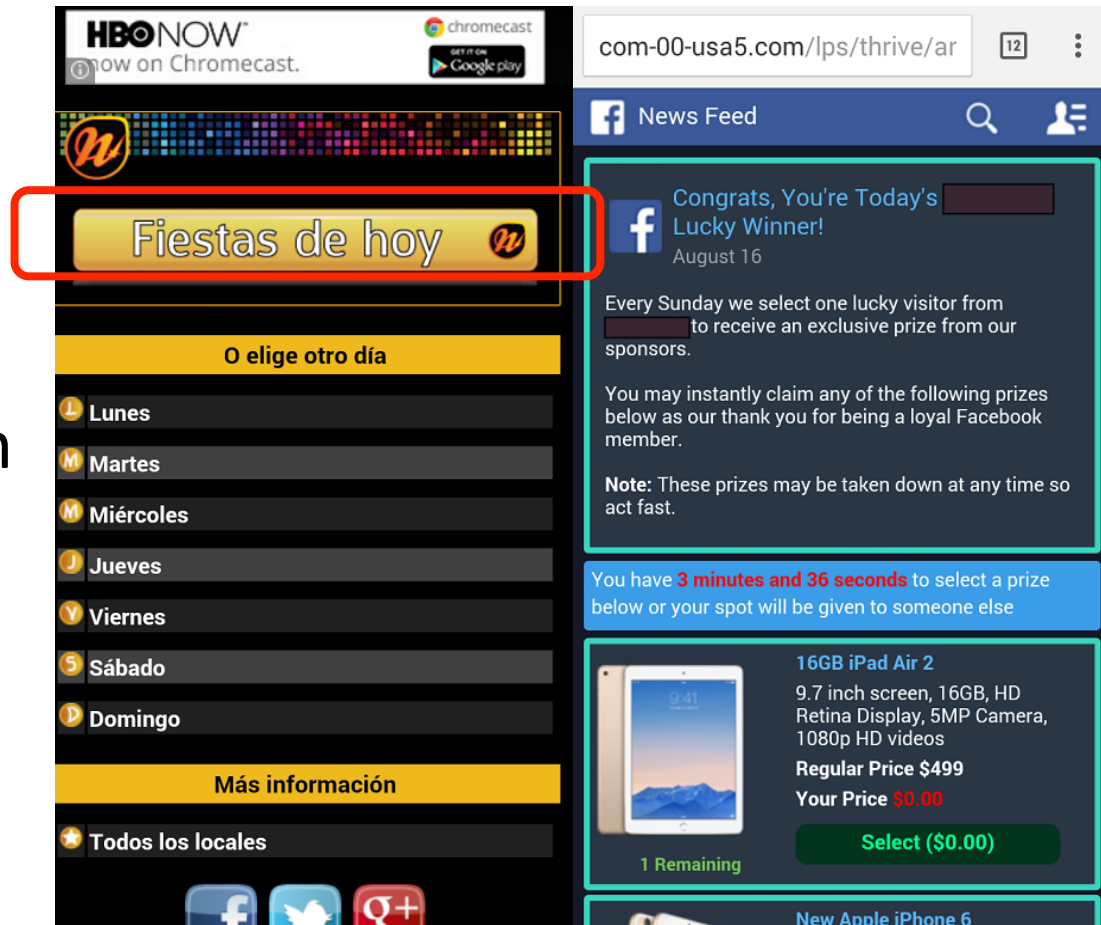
HBO NOW
now on Chromecast.
chromecast
GET IT ON Google play

Fiestas de hoy

O elige otro día

L Lunes
M Martes
M Miércoles
J Jueves
V Viernes
S Sábado
D Domingo

Más información

Todos los locales

n

com-00-usa5.com/lps/thrive/ar
12

News Feed

Congrats, You're Today's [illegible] Lucky Winner!
August 16

Every Sunday we select one lucky visitor from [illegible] to receive an exclusive prize from our sponsors.

You may instantly claim any of the following prizes below as our thank you for being a loyal Facebook member.

Note: These prizes may be taken down at any time so act fast.

You have 3 minutes and 36 seconds to select a prize below or your spot will be given to someone else

9:41

16GB iPad Air 2
9.7 inch screen, 16GB, HD Retina Display, 5MP Camera, 1080p HD videos
Regular Price $499
Your Price $0.00
Select ($0.00)
1 Remaining

New Apple iPhone 6